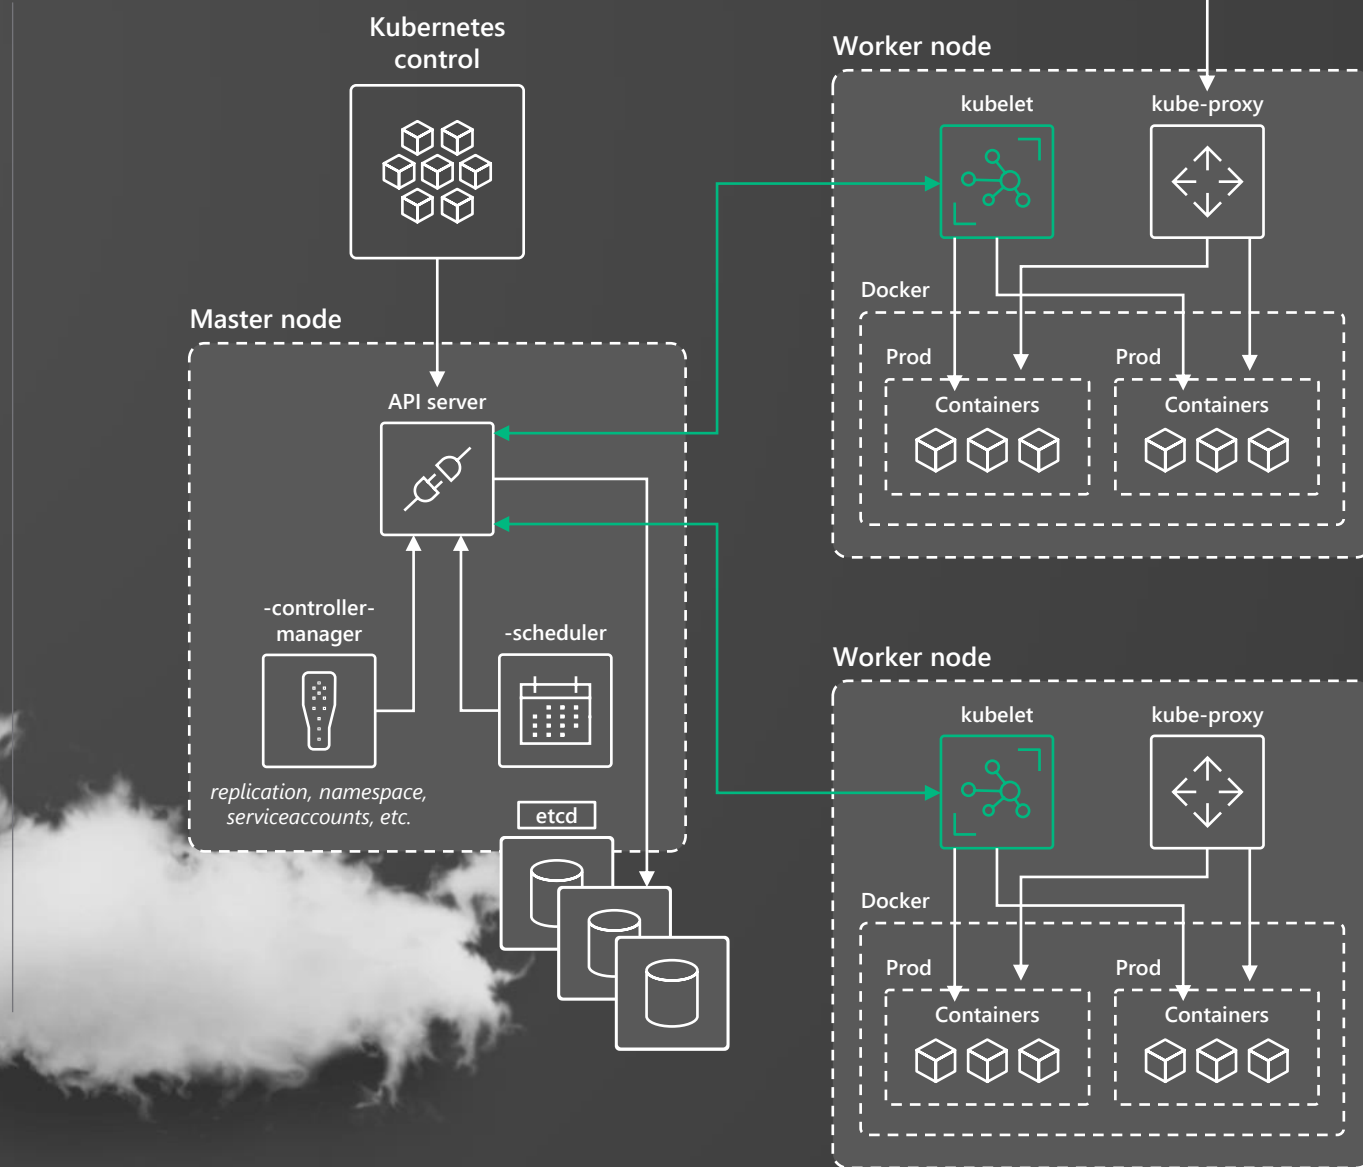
Kubernetes control

Master node

API server

-controller-manager

-scheduler

replication, namespace, serviceaccounts, etc.

etcd

Worker node

kubelet

kube-proxy

Docker

Prod

Containers

Prod

Containers

Worker node

kubelet

kube-proxy

Docker

Prod

Containers

Prod

Containers